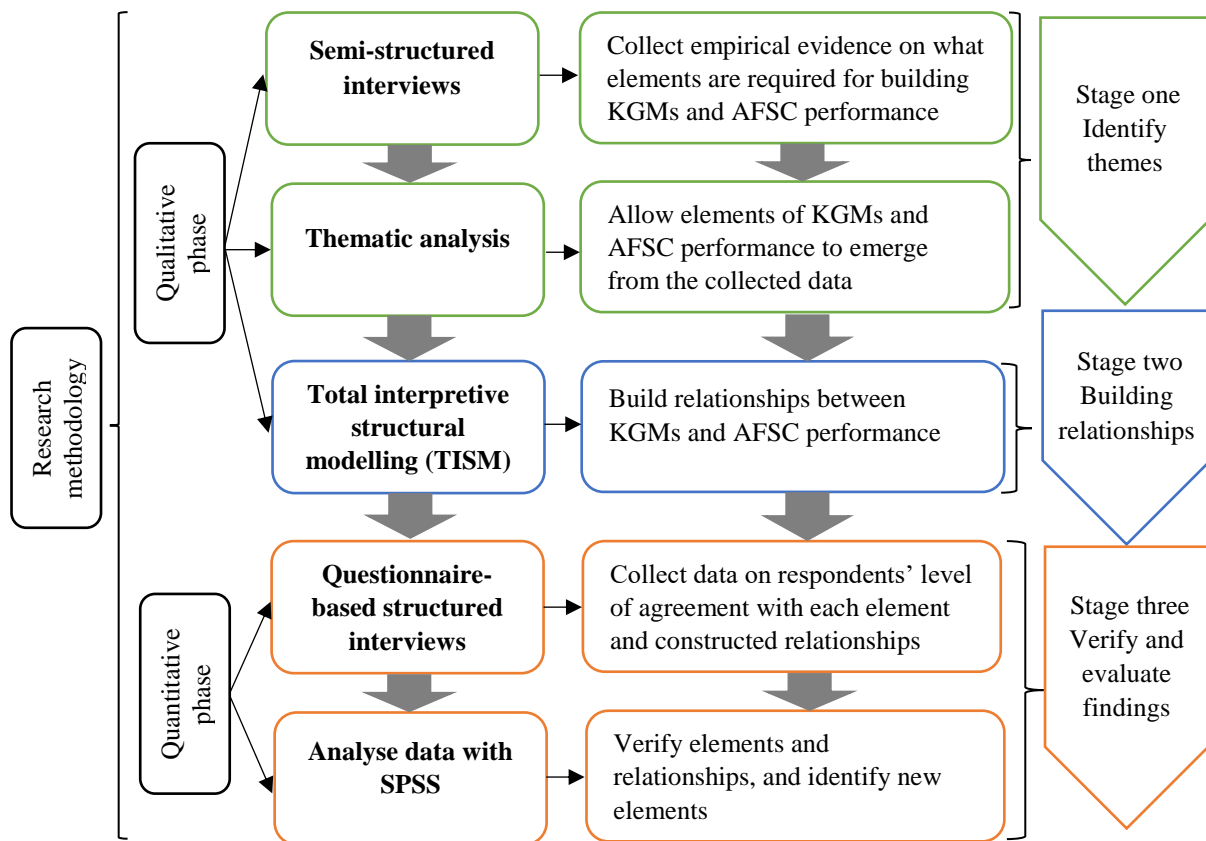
Research methodology

Qualitative phase

Semi-structured interviews

Collect empirical evidence on what elements are required for building KGMs and AFSC performance

Stage one Identify themes

Thematic analysis

Allow elements of KGMs and AFSC performance to emerge from the collected data

Total interpretive structural modelling (TISM)

Build relationships between KGMs and AFSC performance

Stage two Building relationships

Quantitative phase

Questionnaire-based structured interviews

Collect data on respondents' level of agreement with each element and constructed relationships

Stage three Verify and evaluate findings

Analyse data with SPSS

Verify elements and relationships, and identify new elements